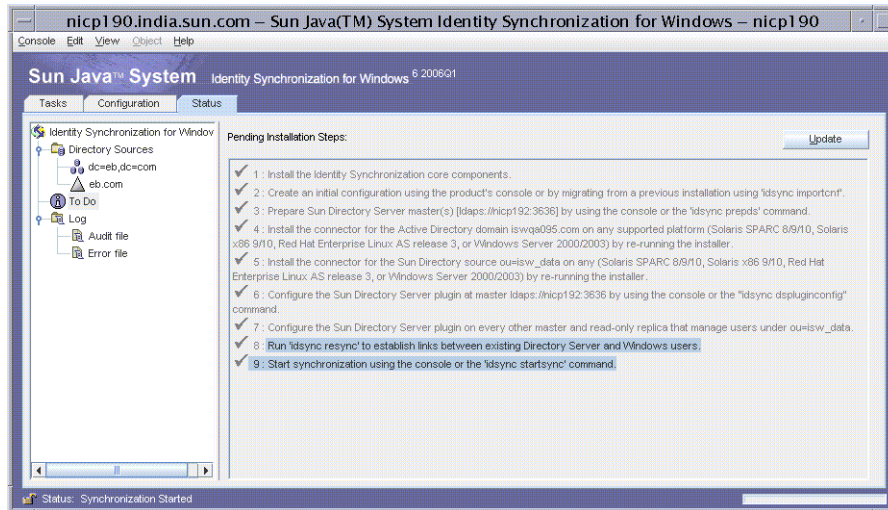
nicp190.india.sun.com – Sun Java(TM) System Identity Synchronization for Windows – nicp190

Console Edit View Object Help

Sun Java™ System Identity Synchronization for Windows 6 2006Q1

Tasks Configuration Status

Identity Synchronization for Windov
Directory Sources
dc=eb,dc=com
eb.com
To Do
Log
Audit file
Error file

Pending Installation Steps:

Update

1 : Install the Identity Synchronization core components.

2 : Create an initial configuration using the product's console or by migrating from a previous installation using 'idsync importcnf'.

3 : Prepare Sun Directory Server master(s) [ldaps://nicp192:3636] by using the console or the 'idsync prepds' command.

4 : Install the connector for the Active Directory domain iswqa095.com on any supported platform (Solaris SPARC 8/9/10, Solaris x86 9/10, Red Hat Enterprise Linux AS release 3, or Windows Server 2000/2003) by re-running the installer.

5 : Install the connector for the Sun Directory source ou=isw_data on any (Solaris SPARC 8/9/10, Solaris x86 9/10, Red Hat Enterprise Linux AS release 3, or Windows Server 2000/2003) by re-running the installer.

6 : Configure the Sun Directory Server plugin at master ldaps://nicp192:3636 by using the console or the "idsync dspluginconfig" command.

7 : Configure the Sun Directory Server plugin on every other master and read-only replica that manage users under ou=isw_data.

8 : Run 'idsync resync' to establish links between existing Directory Server and Windows users.

9 : Start synchronization using the console or the 'idsync startsync' command.

Status: Synchronization Started